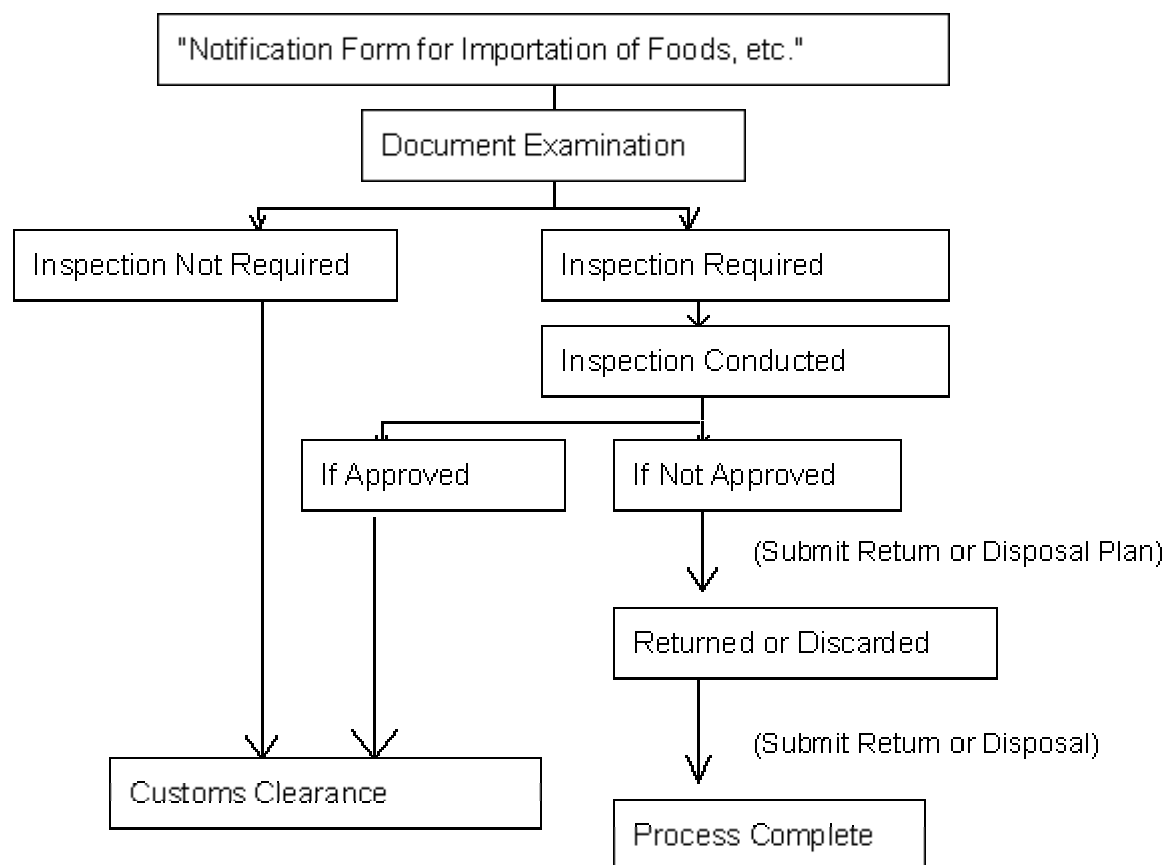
"Notification Form for Importation of Foods, etc."

Document Examination

Inspection Not Required

Inspection Required

Inspection Conducted

If Approved

If Not Approved

(Submit Retum or Disposal Plan)

Returned or Discarded

(Submit Retum or Disposal)

Customs Clearance

Process Complete